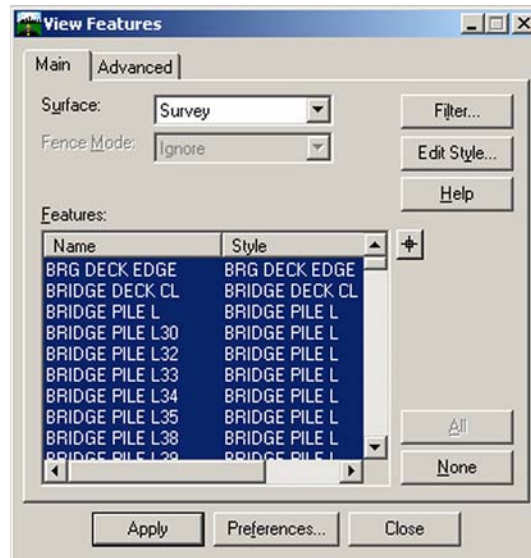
View Features

Main | Advanced

Surface: Survey

Fence Mode: Ignore

Filter...

Edit Style...

Help

Features:

| Name | Style |
|---|---|
| BRG DECK EDGE | BRG DECK EDGE |
| BRIDGE DECK CL | BRIDGE DECK CL |
| BRIDGE PILE L | BRIDGE PILE L |
| BRIDGE PILE L30 | BRIDGE PILE L |
| BRIDGE PILE L32 | BRIDGE PILE L |
| BRIDGE PILE L33 | BRIDGE PILE L |
| BRIDGE PILE L34 | BRIDGE PILE L |
| BRIDGE PILE L35 | BRIDGE PILE L |
| BRIDGE PILE L38 | BRIDGE PILE L |
| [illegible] | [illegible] |

All

None

Apply | Preferences... | Close